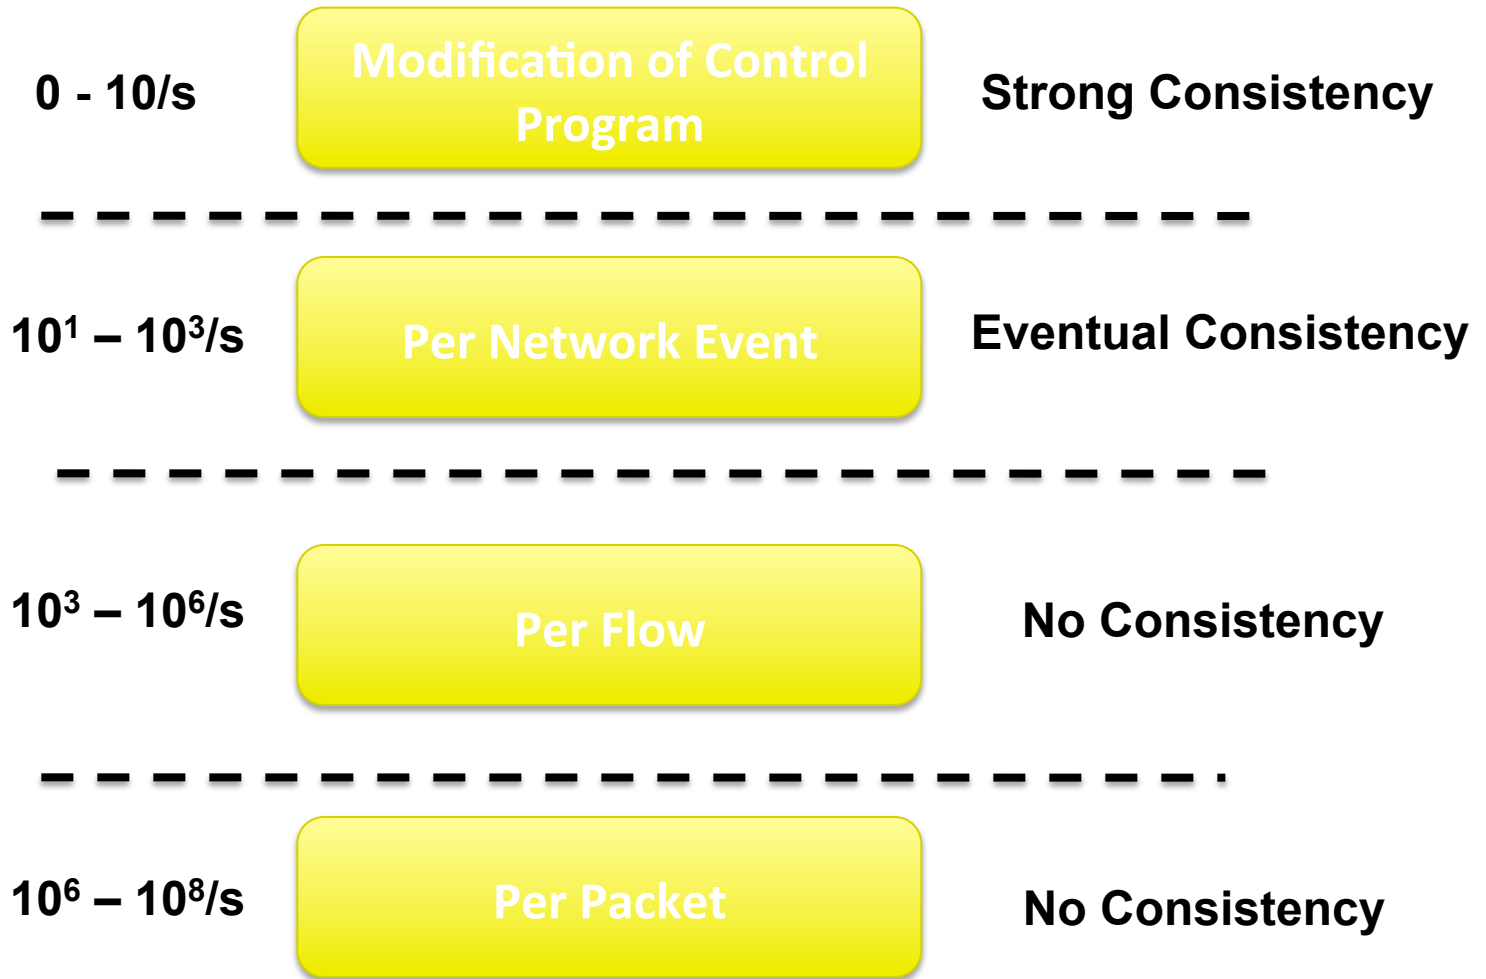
0 - 10/s

Modification of Control Program

Strong Consistency

$10^1 – 10^3$/s

Per Network Event

Eventual Consistency

$10^3 – 10^6$/s

Per Flow

No Consistency

$10^6 – 10^8$/s

Per Packet

No Consistency